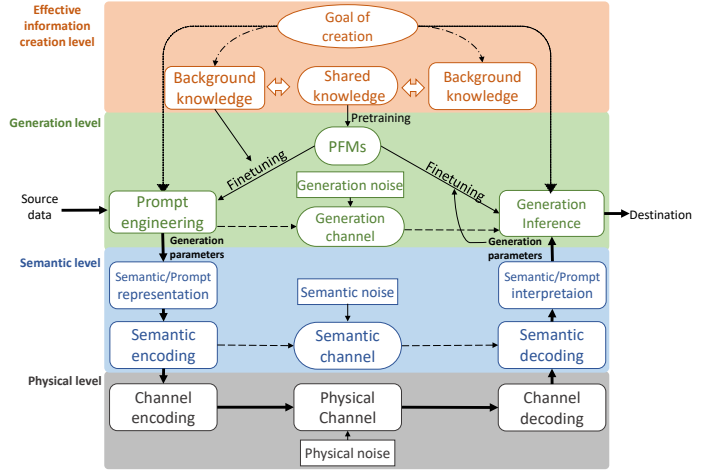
Effective information creation level

Goal of creation

Background knowledge

Shared knowledge

Background knowledge

Generation level

Pretraining

PFMs

Finetuning

Finetuning

Source data

Prompt engineering

Generation noise

Generation channel

Generation Inference

Destination

Generation parameters

Generation parameters

Semantic level

Semantic/Prompt representation

Semantic noise

Semantic/Prompt interpretaion

Semantic encoding

Semantic channel

Semantic decoding

Physical level

Channel encoding

Physical Channel

Channel decoding

Physical noise